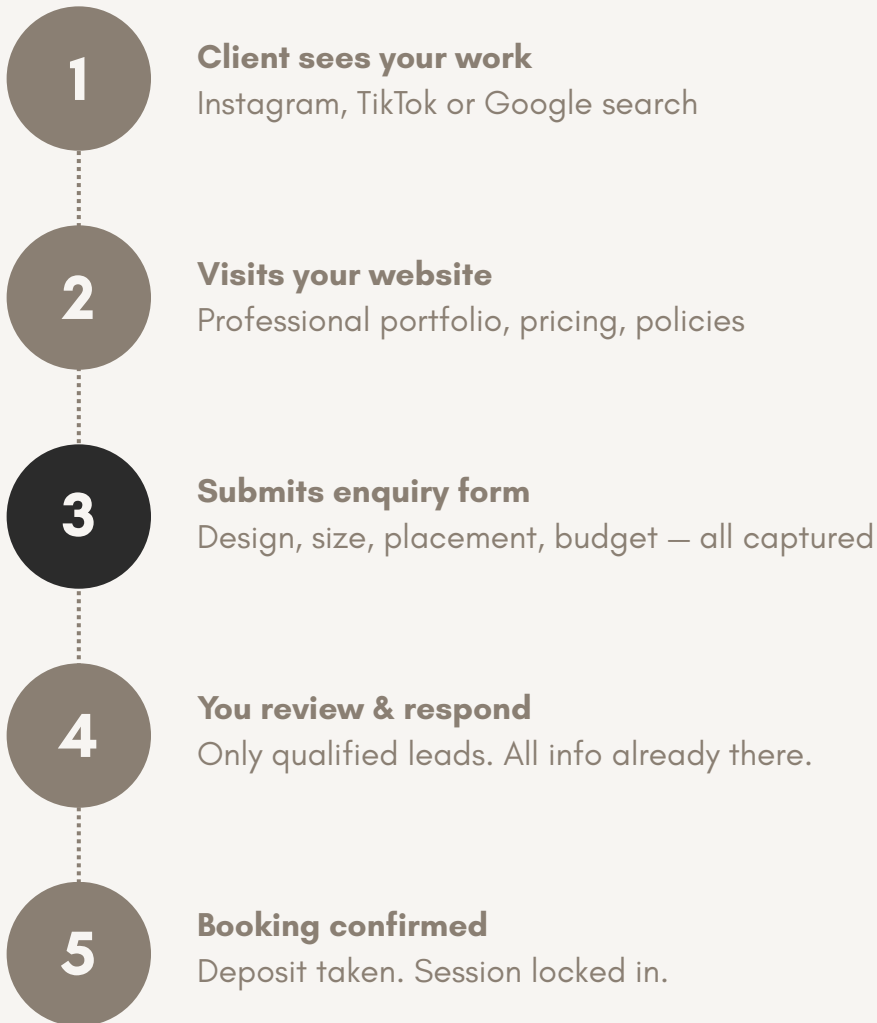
1

Client sees your work
Instagram, TikTok or Google search

2

Visits your website
Professional portfolio, pricing, policies

3

Submits enquiry form
Design, size, placement, budget — all captured

4

You review & respond
Only qualified leads. All info already there.

5

Booking confirmed
Deposit taken. Session locked in.